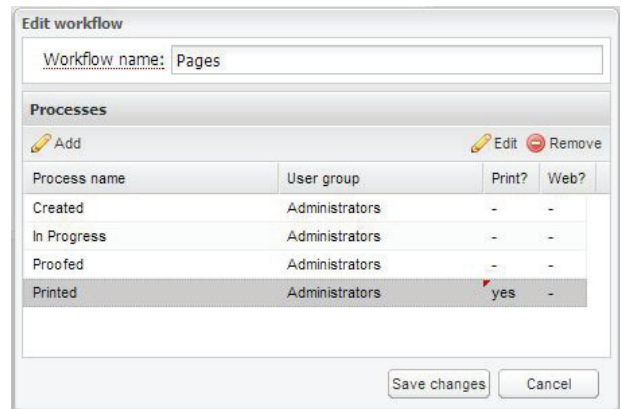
Edit workflow

Workflow name: Pages

Processes

Add

Edit Remove

| Process name | User group | Print? | Web? |
|---|---|---|---|
| Created | Administrators | - | - |
| In Progress | Administrators | - | - |
| Proofed | Administrators | - | - |
| Printed | Administrators | yes | - |

Save changes

Cancel